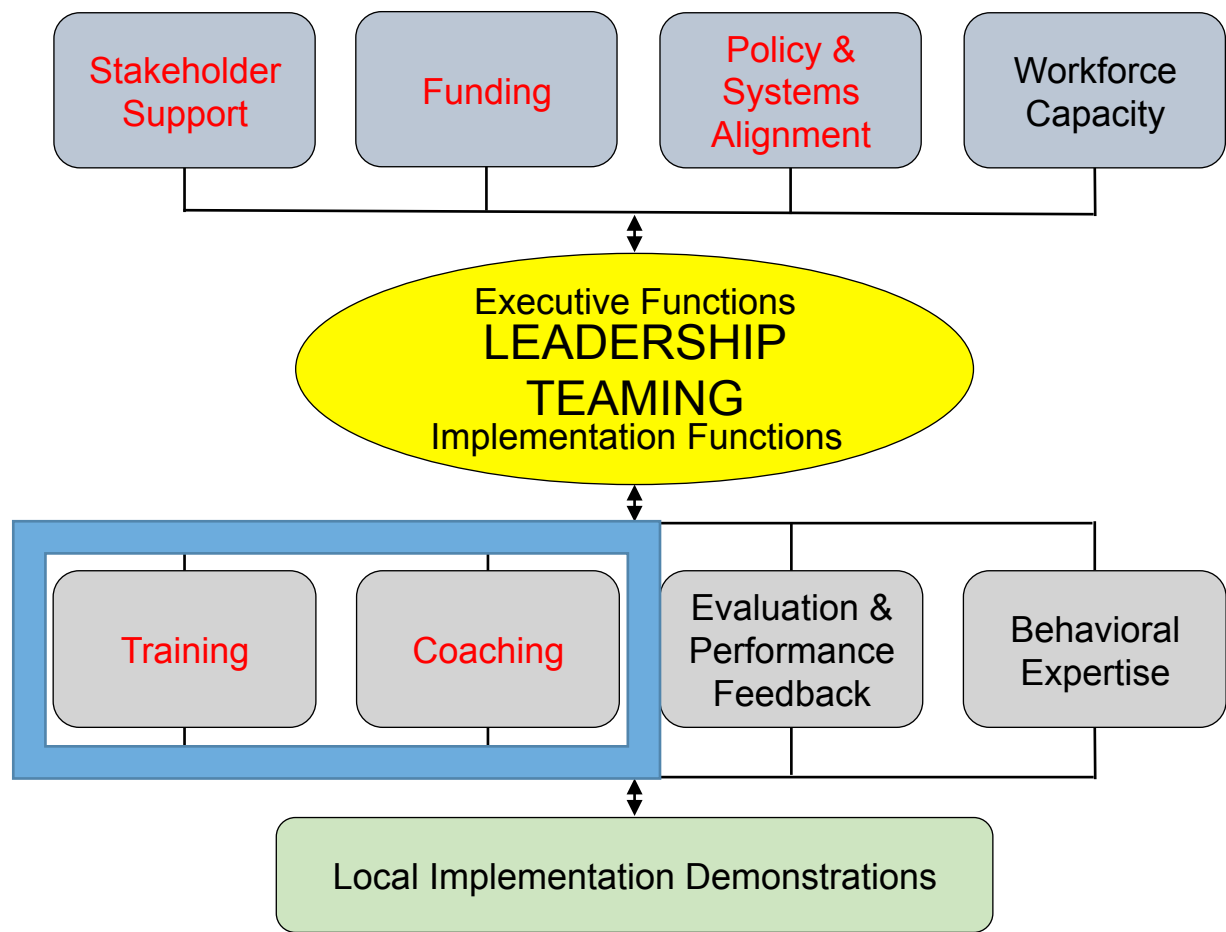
Stakeholder Support

Funding

Policy & Systems Alignment

Workforce Capacity

Executive Functions
LEADERSHIP
TEAMING
Implementation Functions

Training

Coaching

Evaluation & Performance Feedback

Behavioral Expertise

Local Implementation Demonstrations